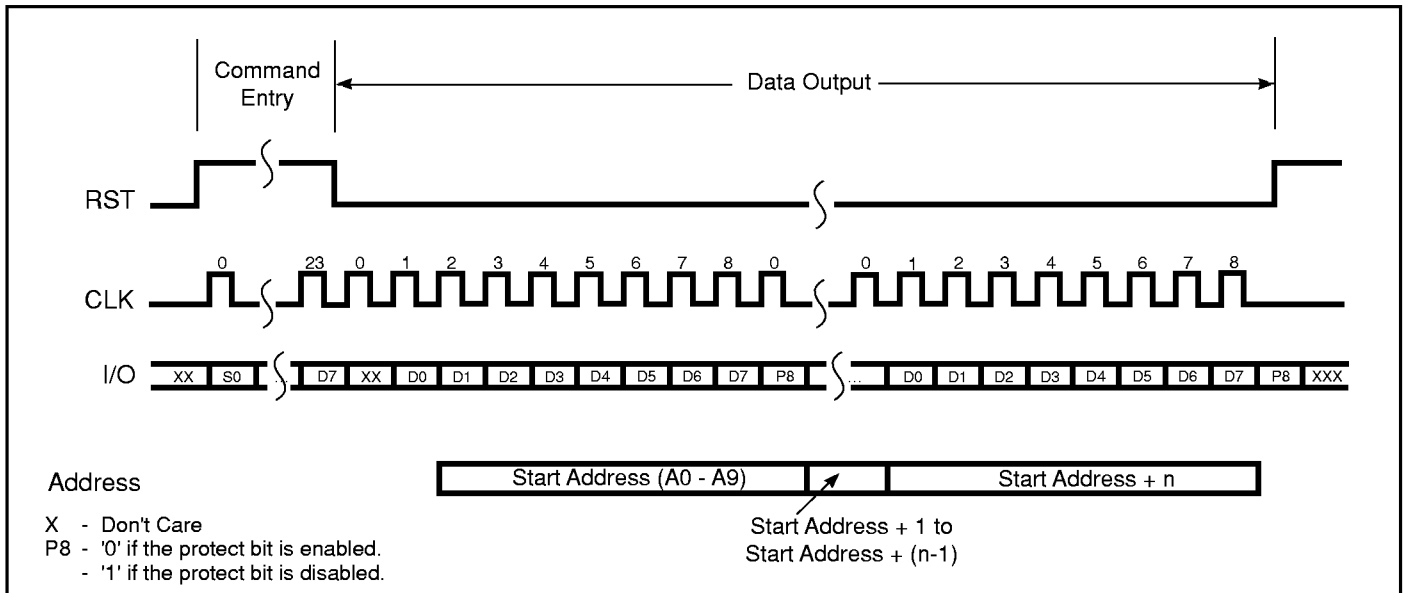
Command Entry

Data Output

RST

CLK

0 23 0 1 2 3 4 5 6 7 8 0 0 1 2 3 4 5 6 7 8

I/O

XX S0 ... D7 XX D0 D1 D2 D3 D4 D5 D6 D7 P8 ... D0 D1 D2 D3 D4 D5 D6 D7 P8 XXX

Address

Start Address (A0 - A9)

Start Address + n

Start Address + 1 to Start Address + (n-1)

X - Don't Care
P8 - '0' if the protect bit is enabled.
- '1' if the protect bit is disabled.